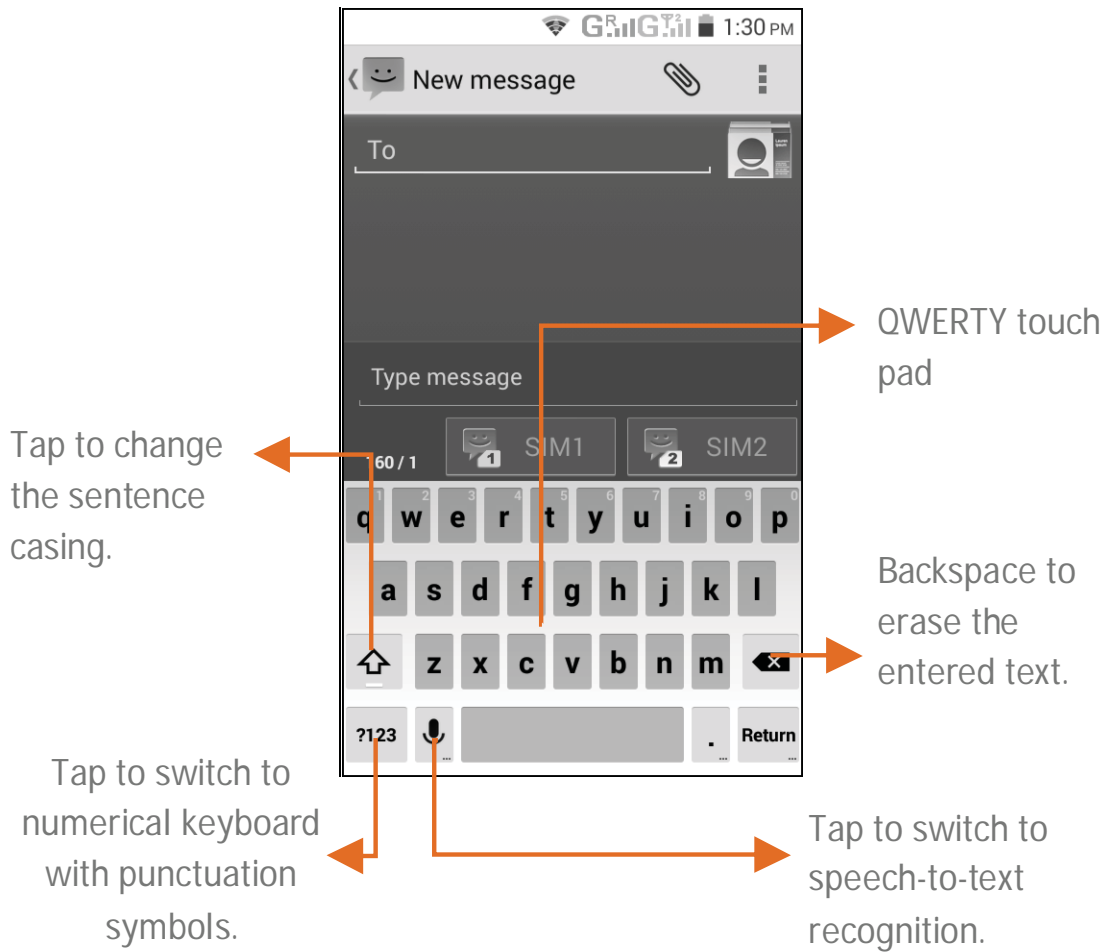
G R G 1:30 PM

New message

To

QWERTY touch pad

Type message

Tap to change the sentence casing.

SIM1

SIM2

160 / 1

1 2 3 4 5 6 7 8 9 0

q w e r t y u i o p

a s d f g h j k l

Backspace to erase the entered text.

z x c v b n m

?123

.

Return

Tap to switch to numerical keyboard with punctuation symbols.

Tap to switch to speech-to-text recognition.